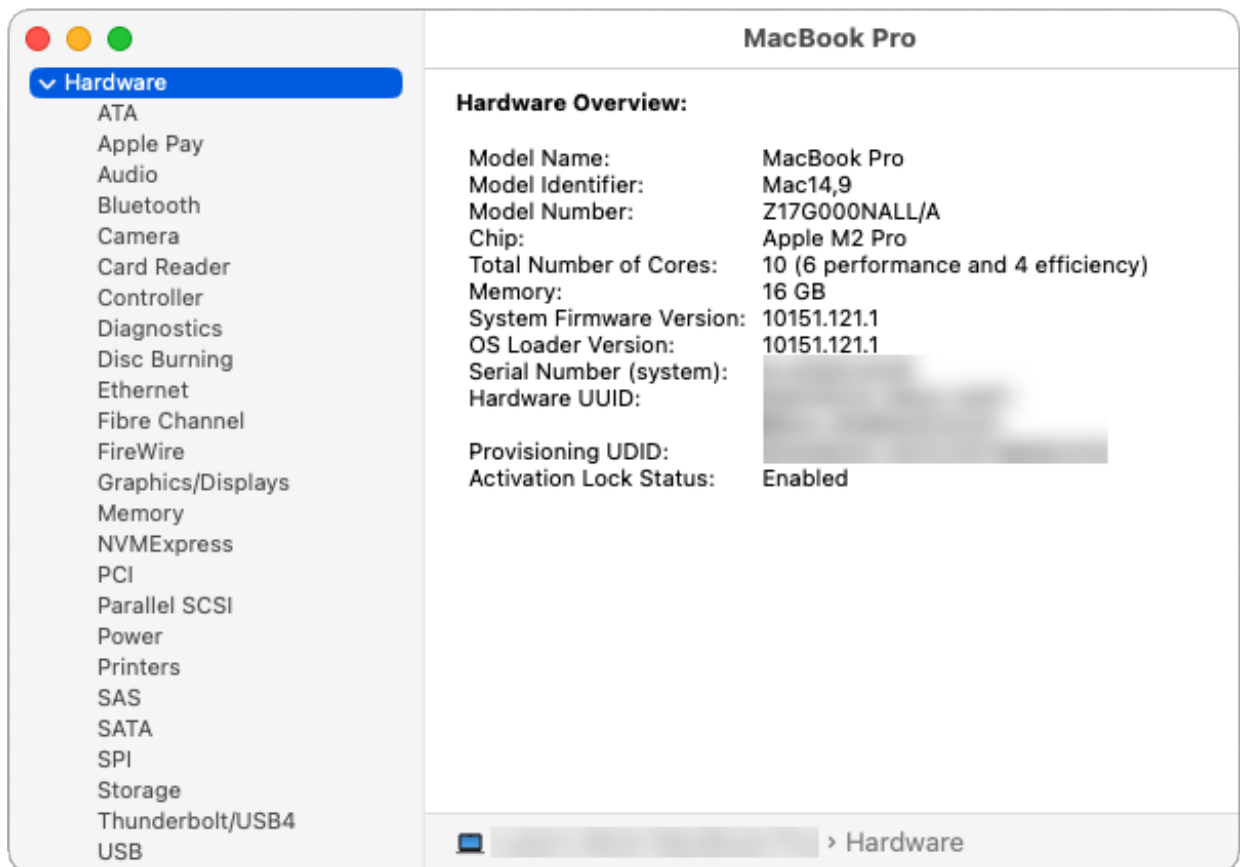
Hardware
ATA
Apple Pay
Audio
Bluetooth
Camera
Card Reader
Controller
Diagnostics
Disc Burning
Ethernet
Fibre Channel
FireWire
Graphics/Displays
Memory
NVMExpress
PCI
Parallel SCSI
Power
Printers
SAS
SATA
SPI
Storage
Thunderbolt/USB4
USB

MacBook Pro

Hardware Overview:

| | |
|---|---|
| Model Name: | MacBook Pro |
| Model Identifier: | Mac14,9 |
| Model Number: | Z17G000NALL/A |
| Chip: | Apple M2 Pro |
| Total Number of Cores: | 10 (6 performance and 4 efficiency) |
| Memory: | 16 GB |
| System Firmware Version: | 10151.121.1 |
| OS Loader Version: | 10151.121.1 |
| Serial Number (system): | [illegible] |
| Hardware UUID: | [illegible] |
| Provisioning UDID: | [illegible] |
| Activation Lock Status: | Enabled |

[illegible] › Hardware